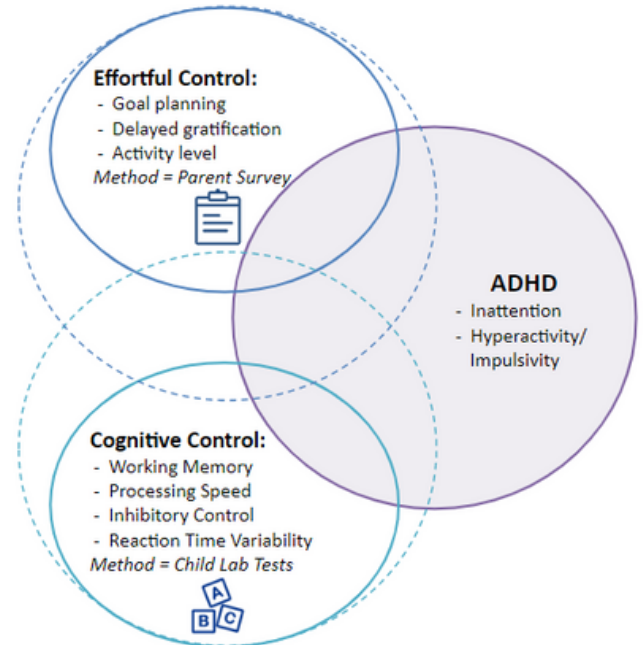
Effortful Control:
- Goal planning
- Delayed gratification
- Activity level
Method = Parent Survey

ADHD
- Inattention
- Hyperactivity/ Impulsivity

Cognitive Control:
- Working Memory
- Processing Speed
- Inhibitory Control
- Reaction Time Variability
Method = Child Lab Tests

A
B C